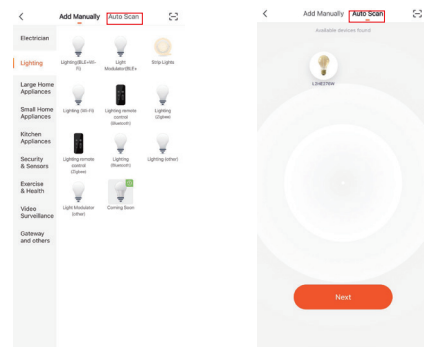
<

Add Manually

Auto Scan

Electrician

Lighting

Large Home Appliances

Small Home Appliances

Kitchen Appliances

Security & Sensors

Exercise & Health

Video Surveillance

Gateway and others

Lighting(BLE+Wi-Fi)

Light Modulator(BLE+

Strip Lights

Lighting (Wi-Fi)

Lighting remote control (Bluetooth)

Lighting (Zigbee)

Lighting remote control (Zigbee)

Lighting (Bluetooth)

Lighting (other)

Light Modulator (other)

Coming Soon

<

Add Manually

Auto Scan

Available devices found

LDHE7WN

Next